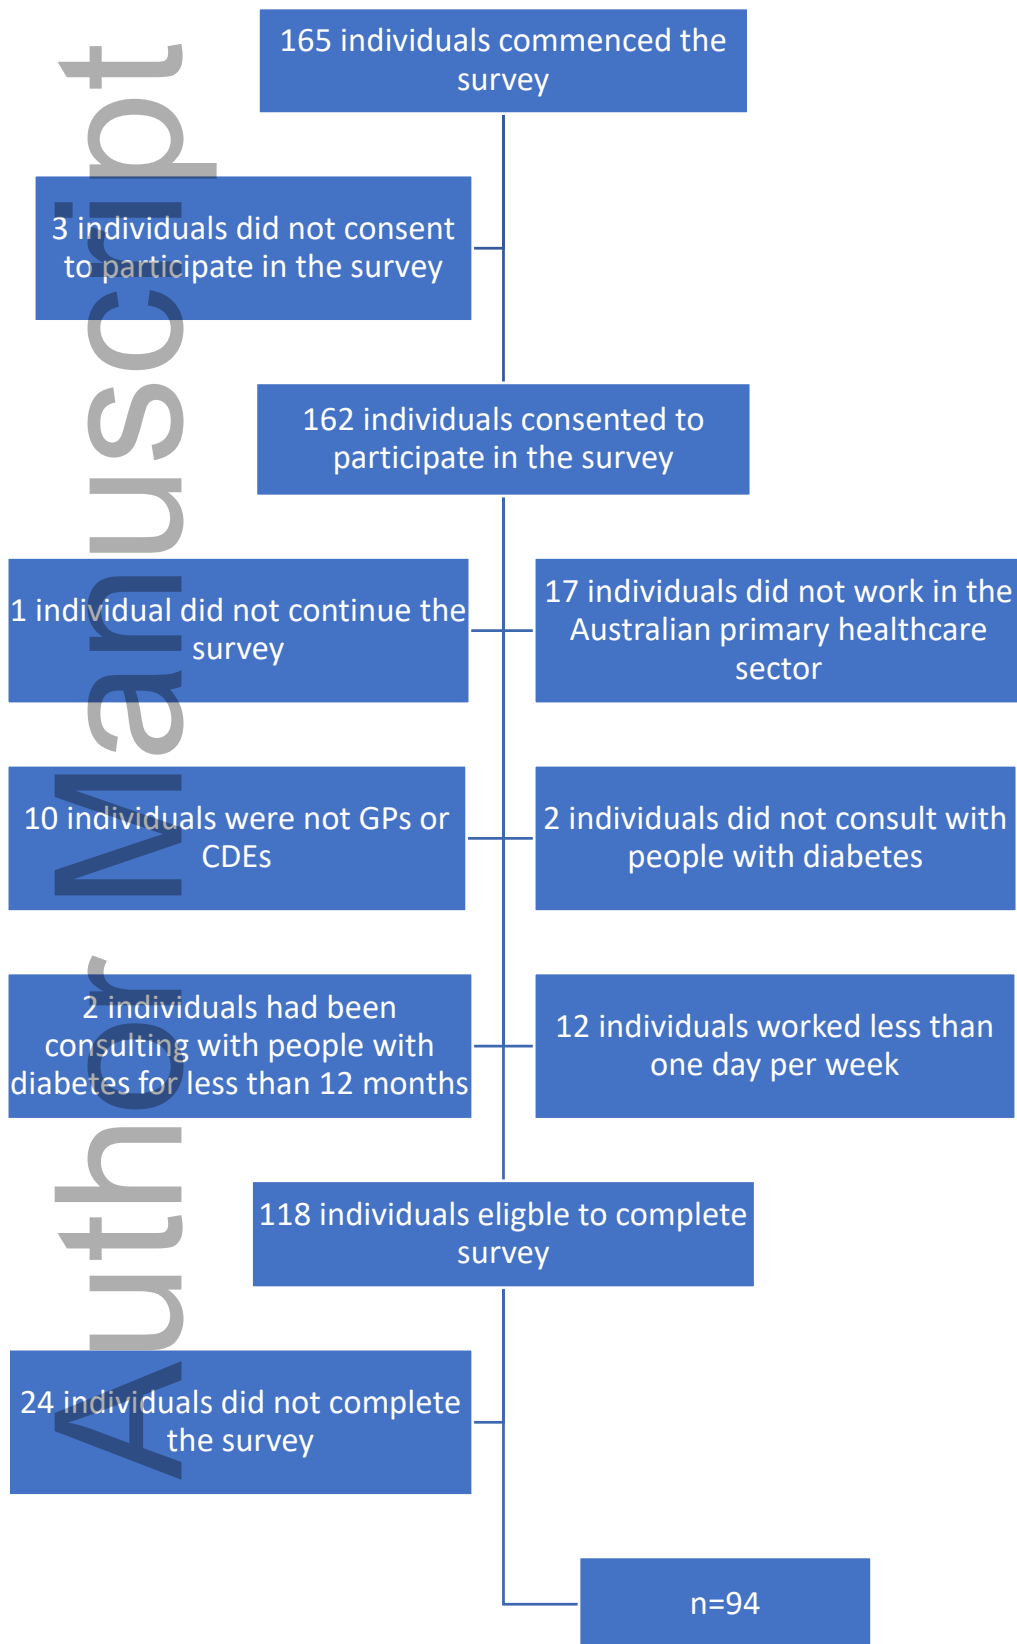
Author Manuscript

165 individuals commenced the survey

3 individuals did not consent to participate in the survey

162 individuals consented to participate in the survey

1 individual did not continue the survey

17 individuals did not work in the Australian primary healthcare sector

10 individuals were not GPs or CDEs

2 individuals did not consult with people with diabetes

2 individuals had been consulting with people with diabetes for less than 12 months

12 individuals worked less than one day per week

118 individuals eligble to complete survey

24 individuals did not complete the survey

n=94